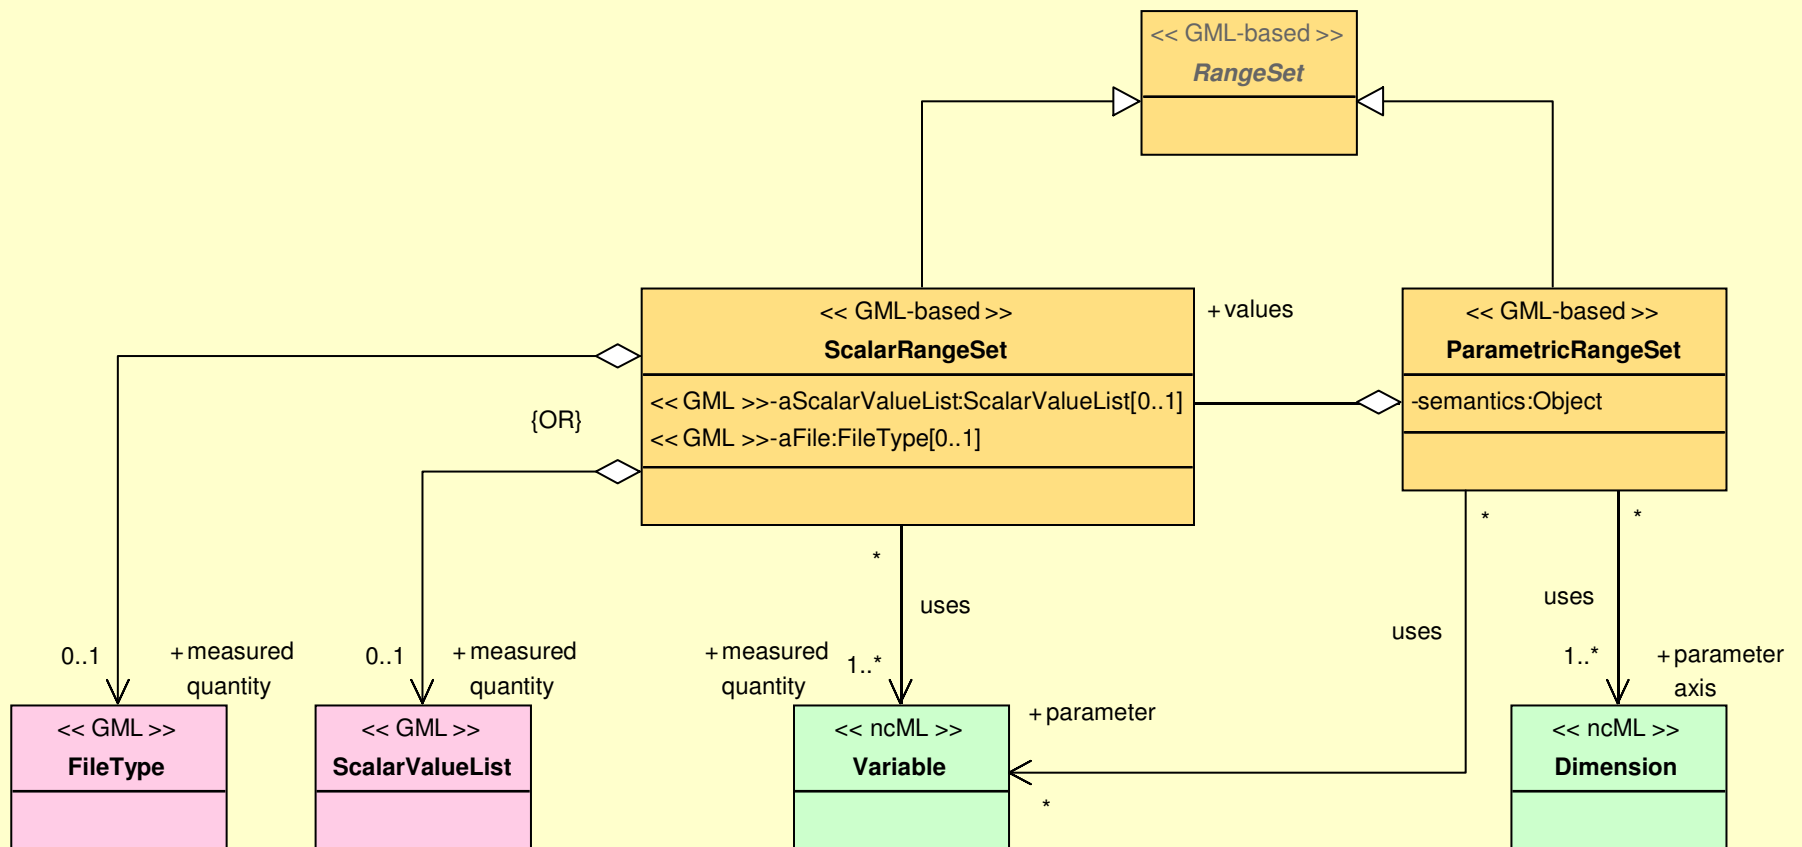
<< GML-based >>
RangeSet

<< GML-based >>
ScalarRangeSet
<< GML >>-aScalarValueList:ScalarValueList[0..1]
<< GML >>-aFile:FileType[0..1]

+values

<< GML-based >>
ParametricRangeSet
-semantics:Object

{OR}

*
uses
*
*
uses
uses

0..1
+measured quantity
0..1
+measured quantity
+measured quantity
1..*
1..*
+parameter axis
+parameter
*

<< GML >>
FileType

<< GML >>
ScalarValueList

<< ncML >>
Variable

<< ncML >>
Dimension